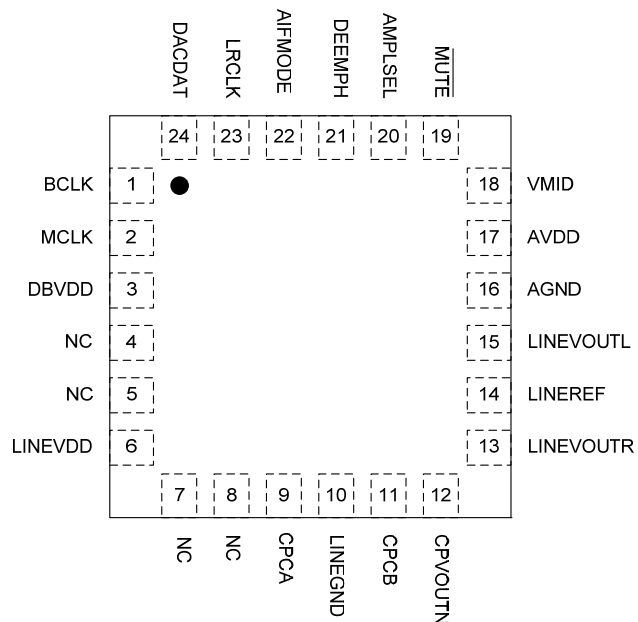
DACDAT LRCLK AIFMODE DEEMPH AMPLSEL $\overline{MUTE}$

24 23 22 21 20 19

BCLK 1
MCLK 2
DBVDD 3
NC 4
NC 5
LINEVDD 6

18 VMID
17 AVDD
16 AGND
15 LINEVOUTL
14 LINEREF
13 LINEVOUTR

7 8 9 10 11 12

NC NC CPCA LINEGND CPCB CPVOUTN